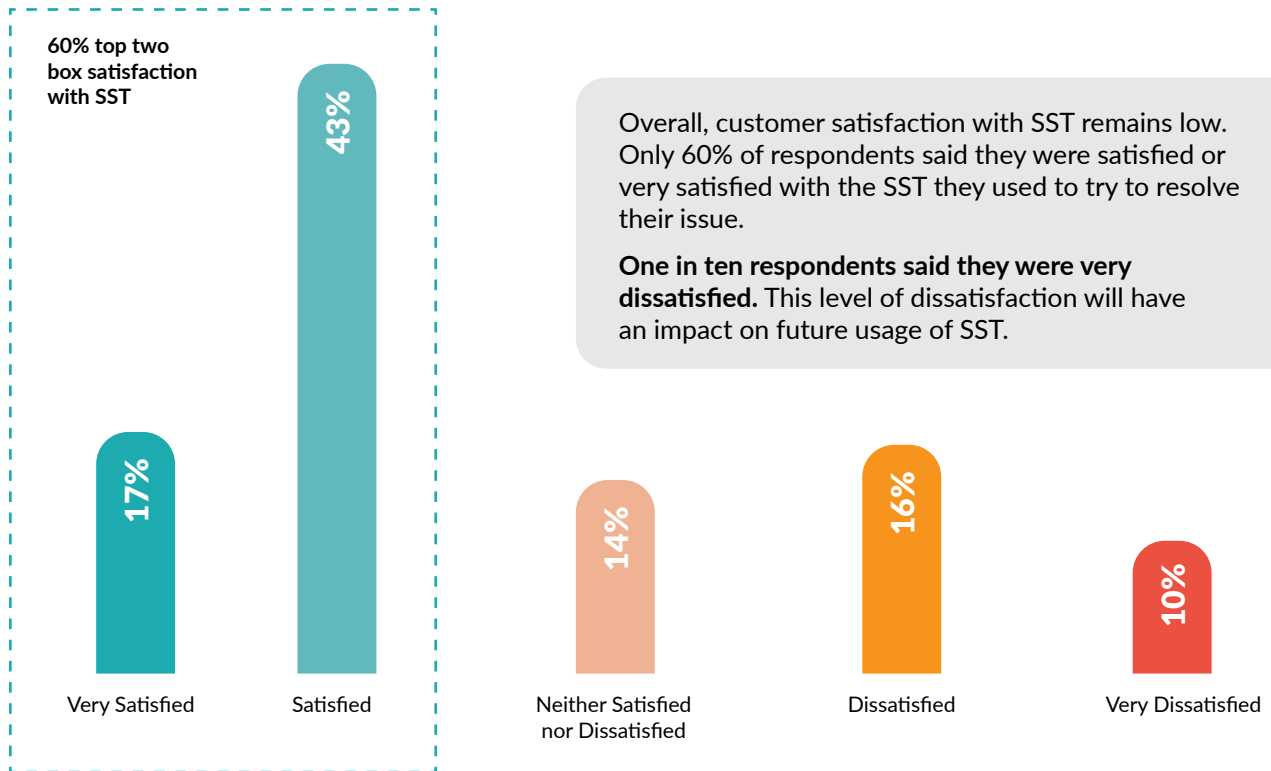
60% top two box satisfaction with SST

43%

Overall, customer satisfaction with SST remains low. Only 60% of respondents said they were satisfied or very satisfied with the SST they used to try to resolve their issue.

**One in ten respondents said they were very dissatisfied.** This level of dissatisfaction will have an impact on future usage of SST.

17%

14%

16%

10%

Very Satisfied

Satisfied

Neither Satisfied nor Dissatisfied

Dissatisfied

Very Dissatisfied